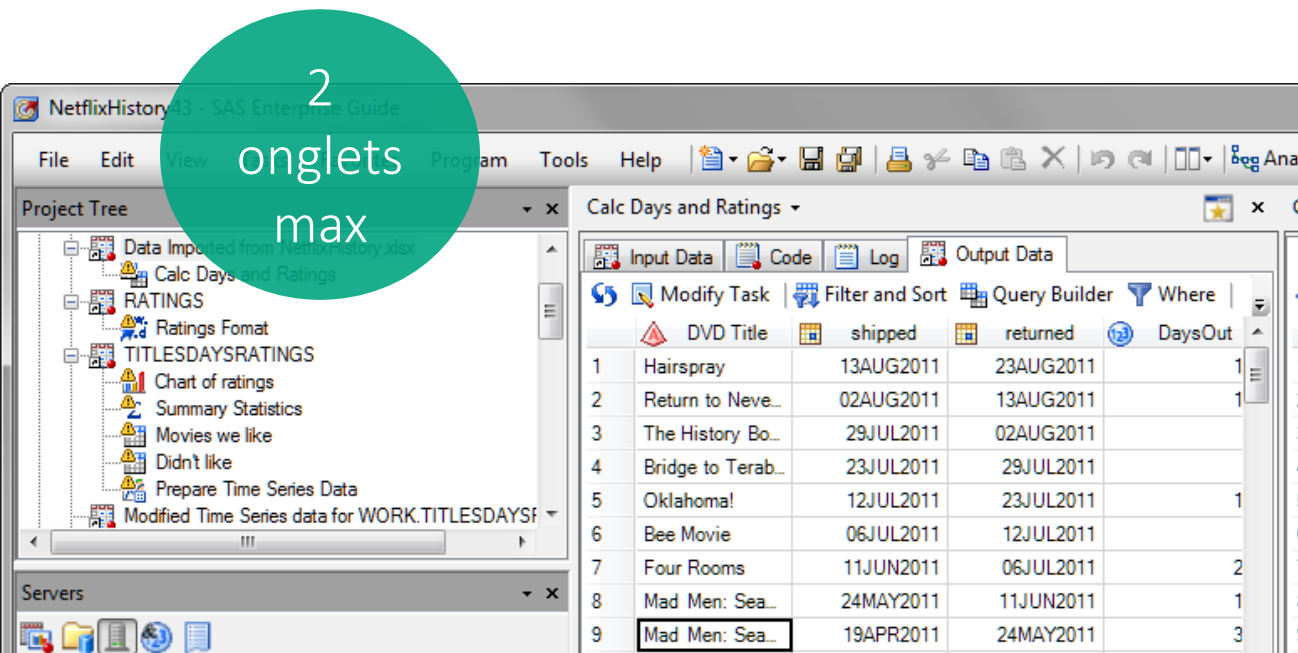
2 onglets max

NetflixHistory43 - SAS Enterprise Guide

File Edit View Program Tools Help

Ana

Project Tree

Data Imported from NetflixHistory.xlsx
Calc Days and Ratings
RATINGS
Ratings Fomat
TITLESDAYSRATINGS
Chart of ratings
Summary Statistics
Movies we like
Didn't like
Prepare Time Series Data
Modified Time Series data for WORK.TITLESDAYSF

Servers

Calc Days and Ratings

Input Data | Code | Log | Output Data

Modify Task | Filter and Sort | Query Builder | Where

| | DVD Title | shipped | returned | DaysOut |
|---|---|---|---|---|
| 1 | Hairspray | 13AUG2011 | 23AUG2011 | 1 |
| 2 | Return to Neve... | 02AUG2011 | 13AUG2011 | 1 |
| 3 | The History Bo... | 29JUL2011 | 02AUG2011 | |
| 4 | Bridge to Terab... | 23JUL2011 | 29JUL2011 | |
| 5 | Oklahoma! | 12JUL2011 | 23JUL2011 | 1 |
| 6 | Bee Movie | 06JUL2011 | 12JUL2011 | |
| 7 | Four Rooms | 11JUN2011 | 06JUL2011 | 2 |
| 8 | Mad Men: Sea... | 24MAY2011 | 11JUN2011 | 1 |
| 9 | Mad Men: Sea... | 19APR2011 | 24MAY2011 | 3 |